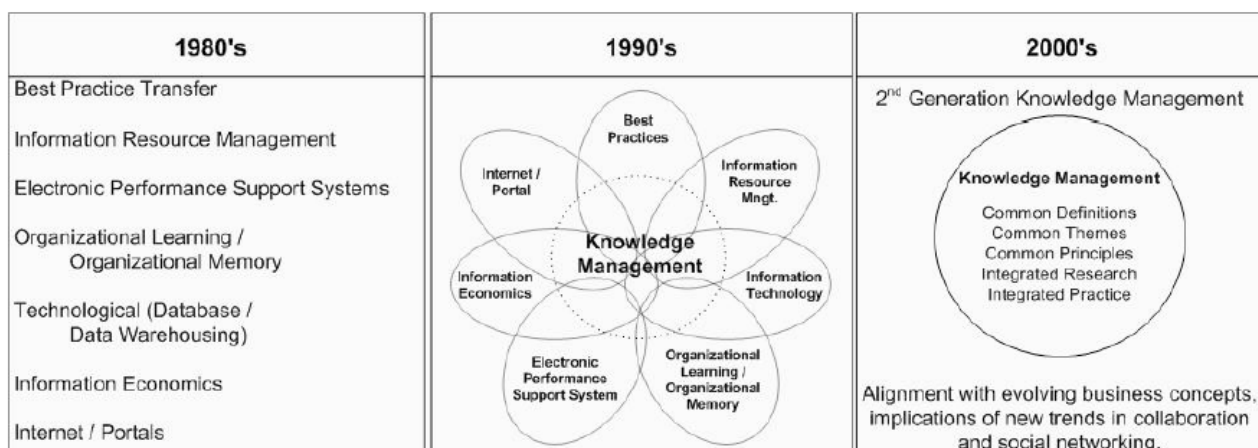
| 1980's | 1990's | 2000's |
|---|---|---|
| Best Practice Transfer<br><br>Information Resource Management<br><br>Electronic Performance Support Systems<br><br>Organizational Learning / Organizational Memory<br><br>Technological (Database / Data Warehousing)<br><br>Information Economics<br><br>Internet / Portals | Best Practices<br>Information Resource Mngt.<br>Internet / Portal<br>Knowledge Management<br>Information Economics<br>Information Technology<br>Electronic Performance Support System<br>Organizational Learning / Organizational Memory | 2$^{nd}$ Generation Knowledge Management<br><br>Knowledge Management<br>Common Definitions<br>Common Themes<br>Common Principles<br>Integrated Research<br>Integrated Practice<br><br>Alignment with evolving business concepts, implications of new trends in collaboration and social networking. |